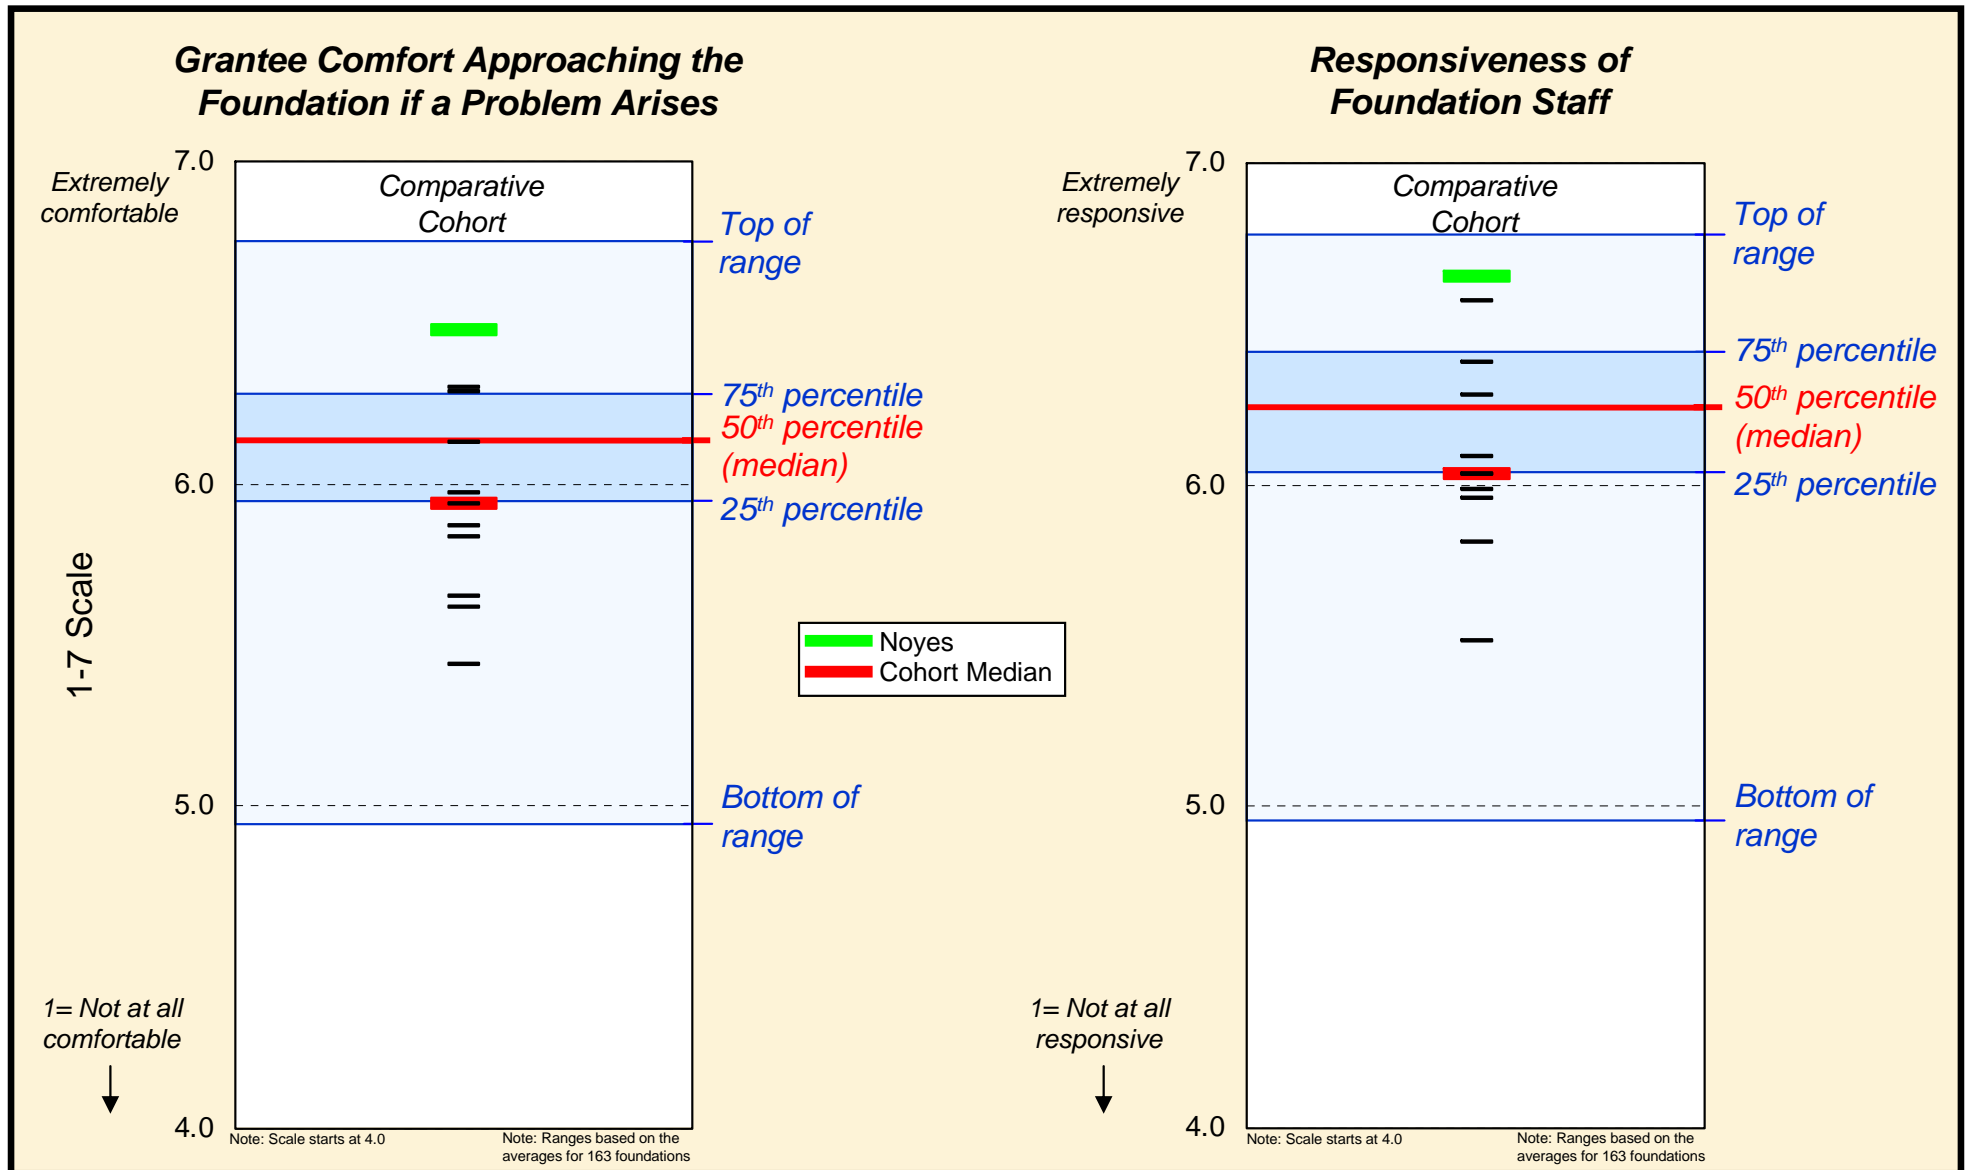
Grantee Comfort Approaching the Foundation if a Problem Arises

Extremely comfortable

7.0

Comparative Cohort

Top of range

75$^{th}$ percentile

50$^{th}$ percentile (median)

6.0

25$^{th}$ percentile

1-7 Scale

5.0

Bottom of range

1= Not at all comfortable

4.0

Note: Scale starts at 4.0

Note: Ranges based on the averages for 163 foundations

Noyes
Cohort Median

Responsiveness of Foundation Staff

Extremely responsive

7.0

Comparative Cohort

Top of range

75$^{th}$ percentile

50$^{th}$ percentile (median)

25$^{th}$ percentile

6.0

5.0

Bottom of range

1= Not at all responsive

4.0

Note: Scale starts at 4.0

Note: Ranges based on the averages for 163 foundations